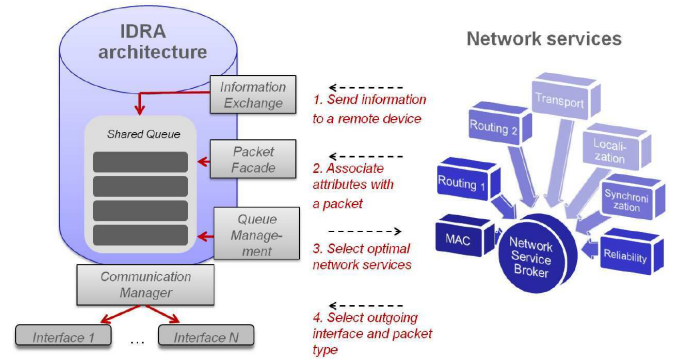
IDRA architecture

Information Exchange

Shared Queue

Packet Facade

Queue Management

Communication Manager

Interface 1

...

Interface N

1. Send information to a remote device

2. Associate attributes with a packet

3. Select optimal network services

4. Select outgoing interface and packet type

Network services

Transport

Routing 2

Localization

Routing 1

Synchronization

MAC

Network Service Broker

Reliability